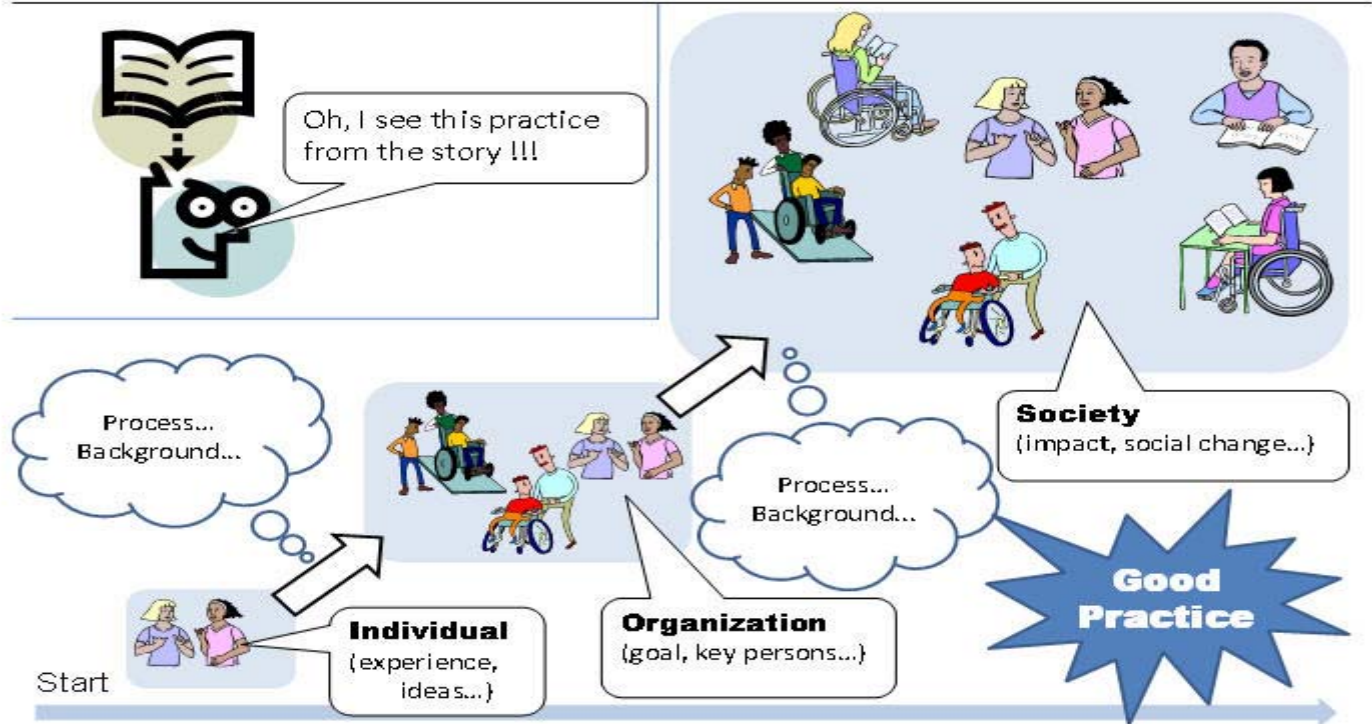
Oh, I see this practice from the story !!!

Process...
Background...

Process...
Background...

Society
(impact, social change...)

Good Practice

Individual
(experience, ideas...)

Organization
(goal, key persons...)

Start